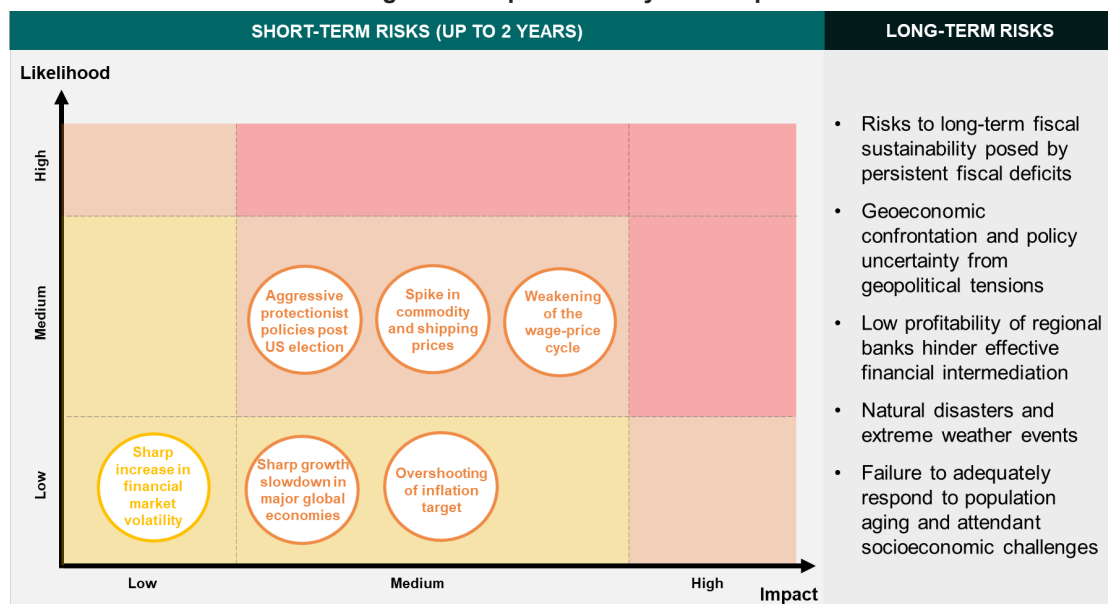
SHORT-TERM RISKS (UP TO 2 YEARS)

LONG-TERM RISKS

Likelihood

High

Medium

Low

Aggressive protectionist policies post US election

Spike in commodity and shipping prices

Weakening of the wage-price cycle

Sharp increase in financial market volatility

Sharp growth slowdown in major global economies

Overshooting of inflation target

Low

Medium

High

Impact

• Risks to long-term fiscal sustainability posed by persistent fiscal deficits

• Geoeconomic confrontation and policy uncertainty from geopolitical tensions

• Low profitability of regional banks hinder effective financial intermediation

• Natural disasters and extreme weather events

• Failure to adequately respond to population aging and attendant socioeconomic challenges